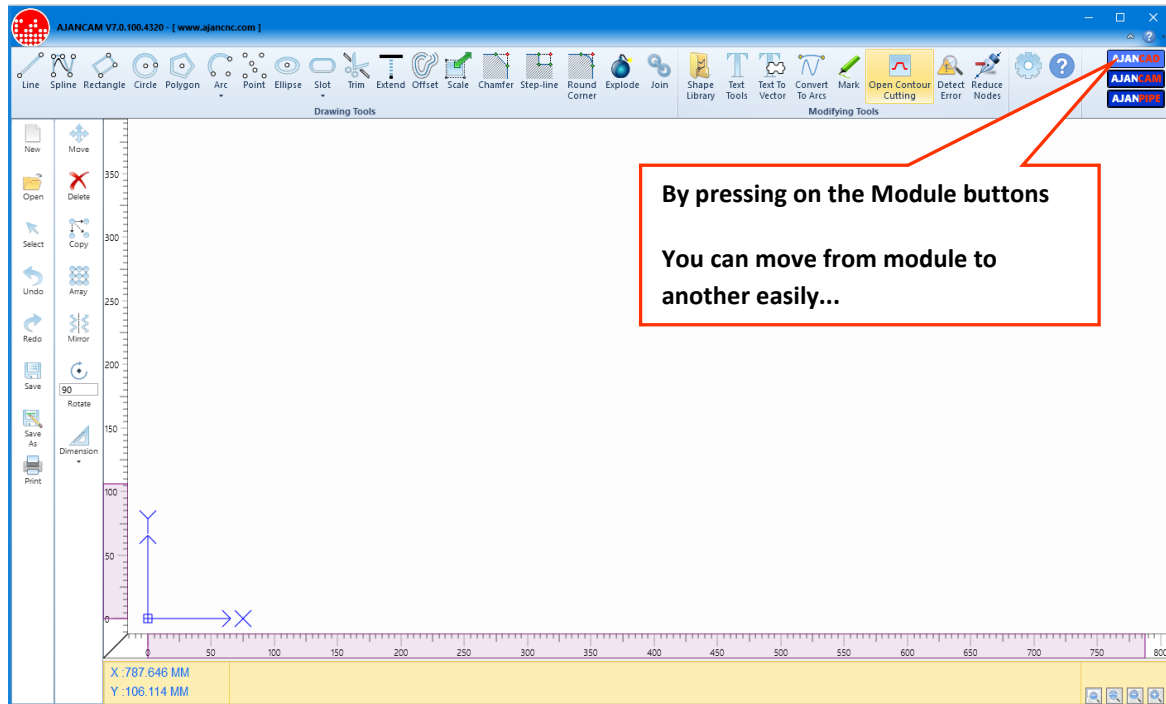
AJANCAM V7.0.100.4320 - [ www.ajancnc.com ]

Line Spline Rectangle Circle Polygon Arc Point Ellipse Slot Trim Extend Offset Scale Chamfer Step-line Round Corner Explode Join
Drawing Tools

Shape Library Text Tools Text To Vector Convert To Arcs Mark Open Contour Cutting Detect Error Reduce Nodes
Modifying Tools

AJANCAD
AJANCAM
AJANPIPE

New
Open
Select
Undo
Redo
Save
Save As
Print

Move
Delete
Copy
Array
Mirror
90
Rotate
Dimension

By pressing on the Module buttons

You can move from module to another easily...

350
300
250
200
150
100
50
0

0 50 100 150 200 250 300 350 400 450 500 550 600 650 700 750 800

X :787.646 MM
Y :106.114 MM